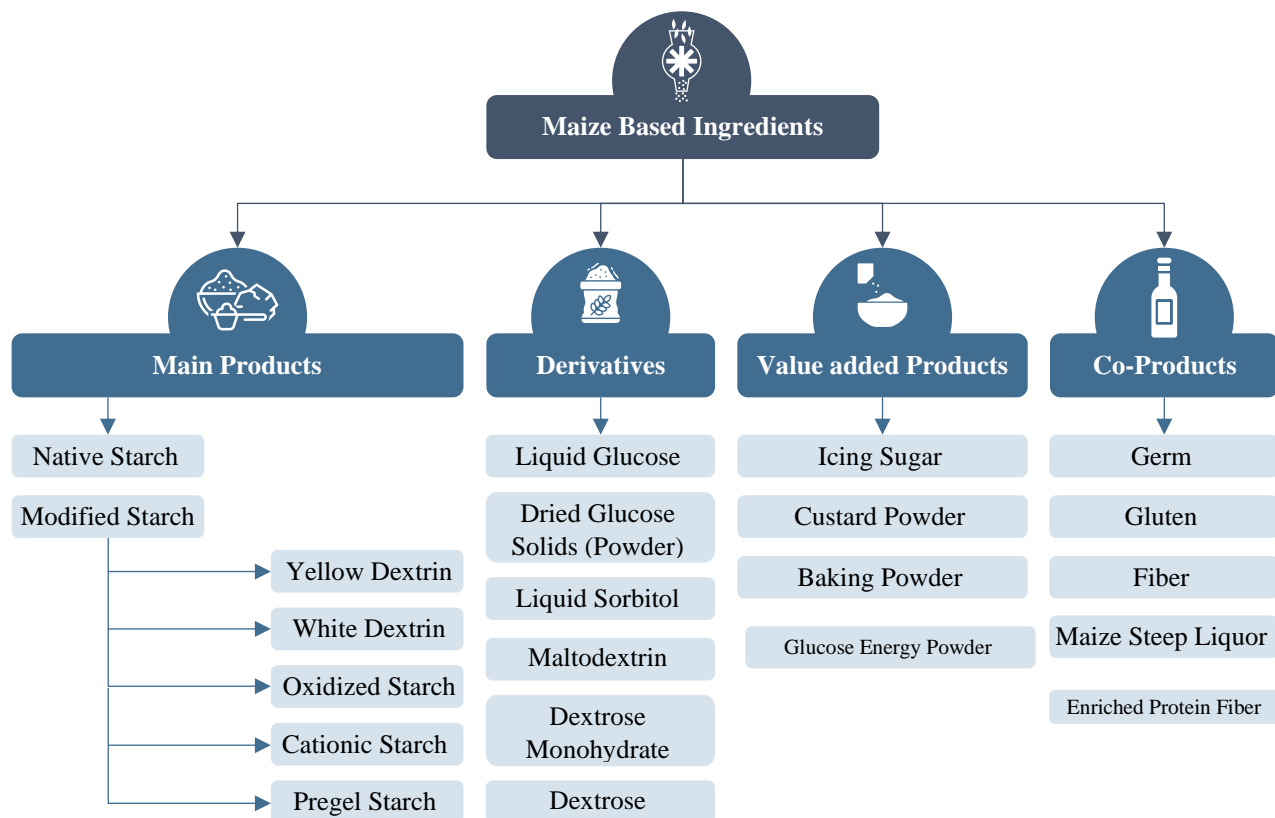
Maize Based Ingredients

Main Products

Native Starch

Modified Starch

Yellow Dextrin

White Dextrin

Oxidized Starch

Cationic Starch

Pregel Starch

Derivatives

Liquid Glucose

Dried Glucose Solids (Powder)

Liquid Sorbitol

Maltodextrin

Dextrose Monohydrate

Dextrose

Value added Products

Icing Sugar

Custard Powder

Baking Powder

Glucose Energy Powder

Co-Products

Germ

Gluten

Fiber

Maize Steep Liquor

Enriched Protein Fiber